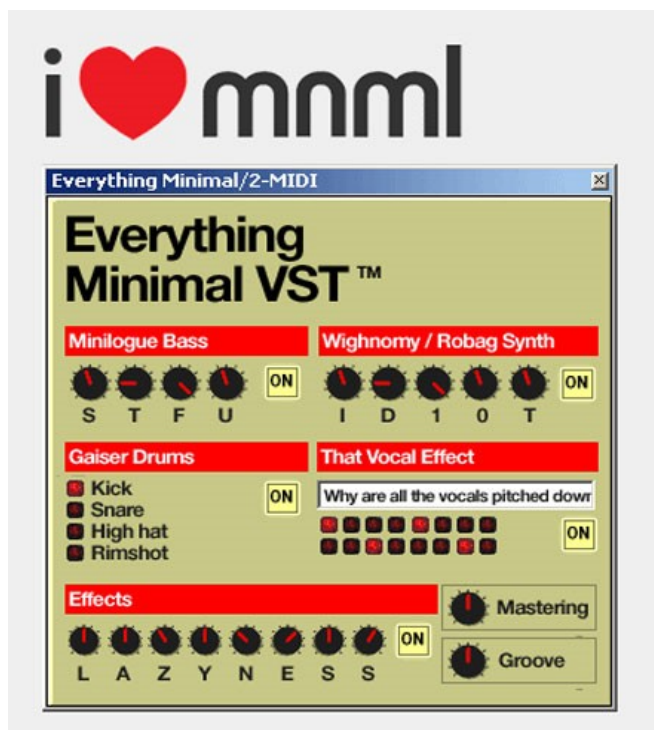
i mnml

Everything Minimal/2-MIDI

Everything Minimal VST ™

Minilogue Bass

ON

S T F U

Wighnomy / Robag Synth

ON

I D 1 0 T

Gaiser Drums

Kick
Snare
High hat
Rimshot

ON

That Vocal Effect

Why are all the vocals pitched dowr

ON

Effects

ON

L A Z Y N E S S

Mastering

Groove